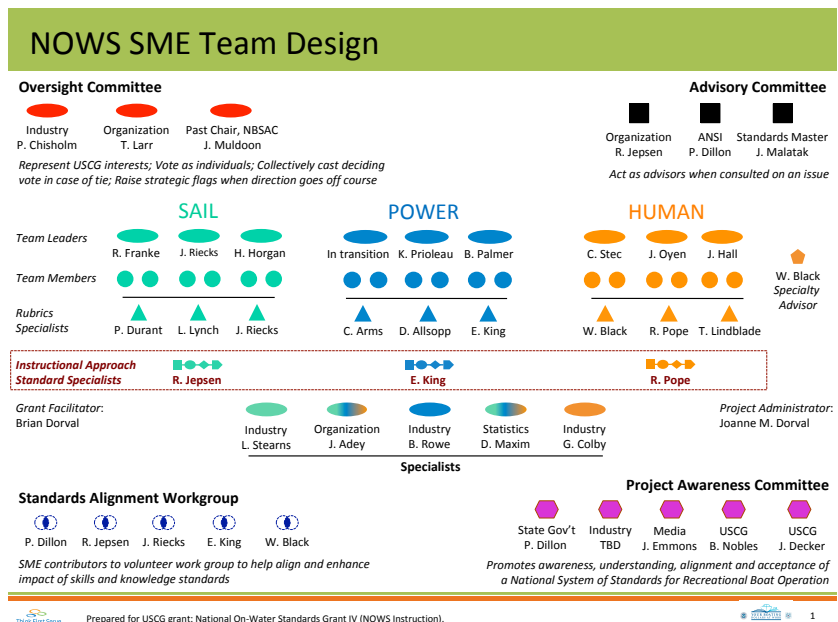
NOWS SME Team Design

Oversight Committee

Industry
P. Chisholm

Organization
T. Larr

Past Chair, NBSAC
J. Muldoon

Represent USCG interests; Vote as individuals; Collectively cast deciding vote in case of tie; Raise strategic flags when direction goes off course

Advisory Committee

Organization
R. Jepsen

ANSI
P. Dillon

Standards Master
J. Malatak

Act as advisors when consulted on an issue

SAIL

POWER

HUMAN

Team Leaders

R. Franke
J. Riecks
H. Horgan

In transition
K. Prioleau
B. Palmer

C. Stec
J. Oyen
J. Hall

Team Members

W. Black
Specialty
Advisor

Rubrics Specialists

P. Durant
L. Lynch
J. Riecks

C. Arms
D. Allsopp
E. King

W. Black
R. Pope
T. Lindblade

Instructional Approach Standard Specialists

R. Jepsen
E. King
R. Pope

Grant Facilitator:
Brian Dorval

Industry
L. Stearns

Organization
J. Adey

Industry
B. Rowe

Statistics
D. Maxim

Industry
G. Colby

Project Administrator:
Joanne M. Dorval

Specialists

Standards Alignment Workgroup

P. Dillon
R. Jepsen
J. Riecks
E. King
W. Black

SME contributors to volunteer work group to help align and enhance impact of skills and knowledge standards

Project Awareness Committee

State Gov't
P. Dillon

Industry
TBD

Media
J. Emmons

USCG
B. Nobles

USCG
J. Decker

Promotes awareness, understanding, alignment and acceptance of a National System of Standards for Recreational Boat Operation

Think First Group

Prepared for USCG grant: National On-Water Standards Grant IV (NOWS Instruction).

1